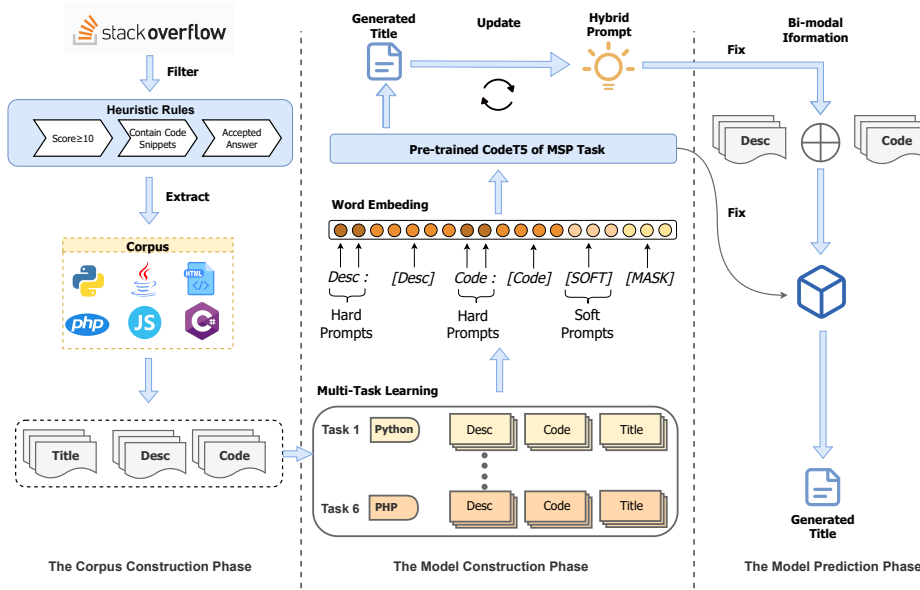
stackoverflow

Filter

Heuristic Rules

Score≥10

Contain Code Snippets

Accepted Answer

Extract

Corpus

php

JS

C#

Title

Desc

Code

The Corpus Construction Phase

Generated Title

Update

Hybrid Prompt

Pre-trained CodeT5 of MSP Task

Word Embeding

Desc :

[Desc]

Code :

[Code]

[SOFT]

[MASK]

Hard Prompts

Hard Prompts

Soft Prompts

Multi-Task Learning

Task 1

Python

Desc

Code

Title

Task 6

PHP

Desc

Code

Title

The Model Construction Phase

Bi-modal Iformation

Fix

Desc

Code

Fix

Generated Title

The Model Prediction Phase